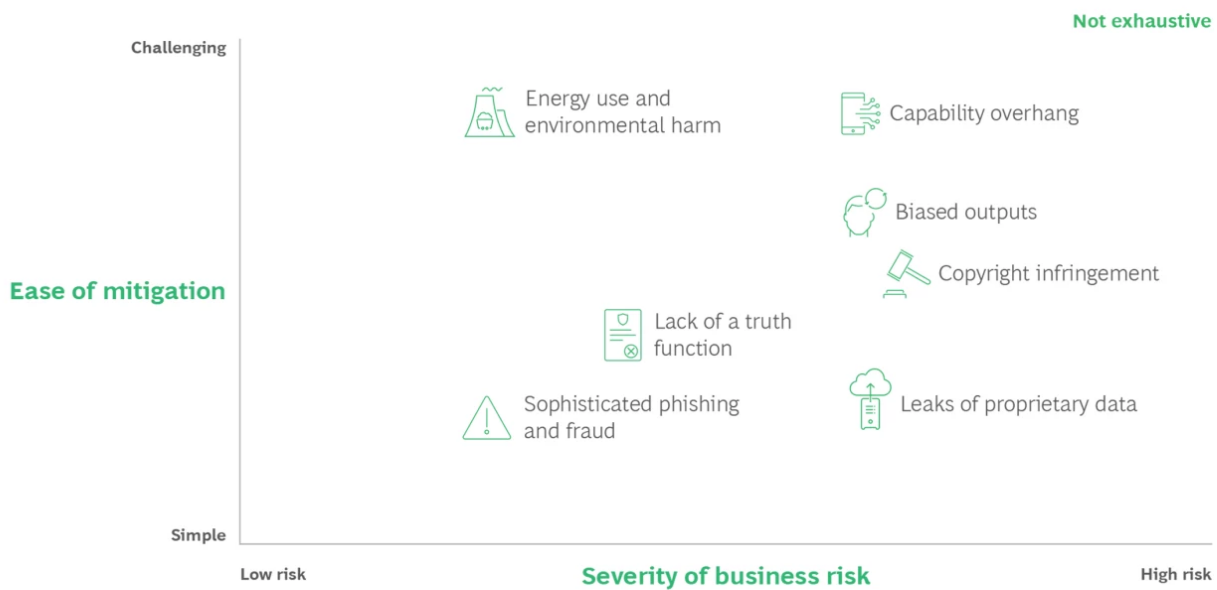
Not exhaustive

Challenging

Ease of mitigation

Simple

Energy use and environmental harm

Capability overhang

Biased outputs

Copyright infringement

Lack of a truth function

Sophisticated phishing and fraud

Leaks of proprietary data

Low risk

Severity of business risk

High risk